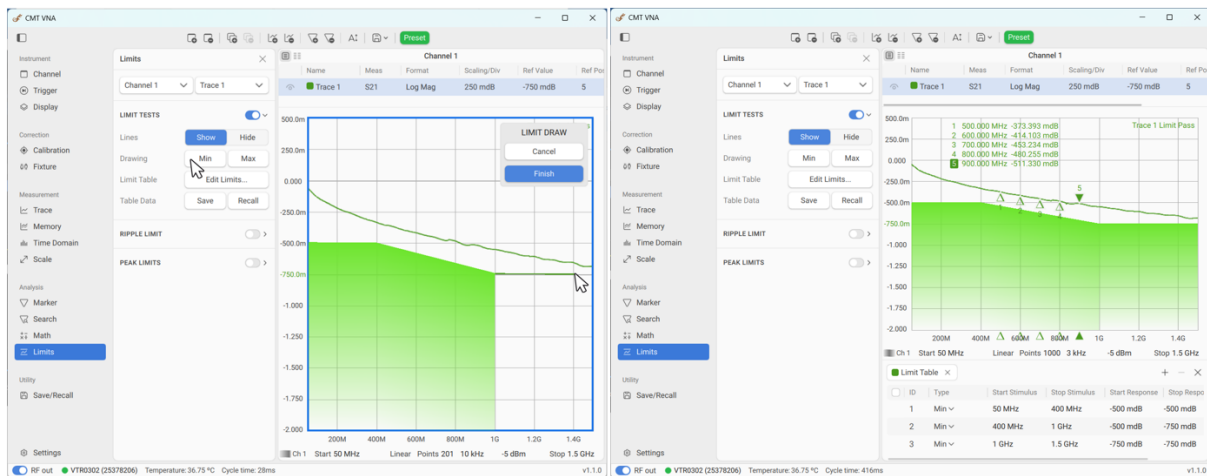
CMT VNA

Preset

Instrument
Channel
Trigger
Display

Correction
Calibration
Fixture

Measurement
Trace
Memory
Time Domain
Scale

Analysis
Marker
Search
Math
Limits

Utility
Save/Recall

Settings

Limits
Channel 1
Trace 1
LIMIT TESTS
Lines Show Hide
Drawing Min Max
Limit Table Edit Limits...
Table Data Save Recall
RIPPLE LIMIT
PEAK LIMITS

Channel 1

| Name | Meas | Format | Scaling/Div | Ref Value | Ref Po |
|---|---|---|---|---|---|
| Trace 1 | S21 | Log Mag | 250 mdB | -750 mdB | 5 |

LIMIT DRAW
Cancel
Finish

500.0m
250.0m
0.000
-250.0m
-500.0m
-750.0m
-1.000
-1.250
-1.500
-1.750
-2.000
200M 400M 600M 800M 1G 1.2G 1.4G

Ch 1 Start 50 MHz Linear Points 201 10 kHz -5 dBm Stop 1.5 GHz

RF out VTR0302 (25378206) Temperature: 36.75 °C Cycle time: 28ms v1.1.0

CMT VNA

Preset

Instrument
Channel
Trigger
Display

Correction
Calibration
Fixture

Measurement
Trace
Memory
Time Domain
Scale

Analysis
Marker
Search
Math
Limits

Utility
Save/Recall

Settings

Limits
Channel 1
Trace 1
LIMIT TESTS
Lines Show Hide
Drawing Min Max
Limit Table Edit Limits...
Table Data Save Recall
RIPPLE LIMIT
PEAK LIMITS

Channel 1

| Name | Meas | Format | Scaling/Div | Ref Value | Ref Po |
|---|---|---|---|---|---|
| Trace 1 | S21 | Log Mag | 250 mdB | -750 mdB | 5 |

500.0m
250.0m
0.000
-250.0m
-500.0m
-750.0m
-1.000
-1.250
-1.500
-1.750
-2.000
1 500.000 MHz -373.393 mdB
2 600.000 MHz -414.103 mdB
3 700.000 MHz -453.234 mdB
4 800.000 MHz -480.255 mdB
5 900.000 MHz -511.330 mdB
Trace 1 Limit Pass
1 2 3 4 5
200M 400M 600M 800M 1G 1.2G 1.4G

Ch 1 Start 50 MHz Linear Points 1000 3 kHz -5 dBm Stop 1.5 GHz

Limit Table

| ID | Type | Start Stimulus | Stop Stimulus | Start Response | Stop Respo |
|---|---|---|---|---|---|
| 1 | Min | 50 MHz | 400 MHz | -500 mdB | -500 mdB |
| 2 | Min | 400 MHz | 1 GHz | -500 mdB | -750 mdB |
| 3 | Min | 1 GHz | 1.5 GHz | -750 mdB | -750 mdB |

RF out VTR0302 (25378206) Temperature: 36.75 °C Cycle time: 416ms v1.1.0